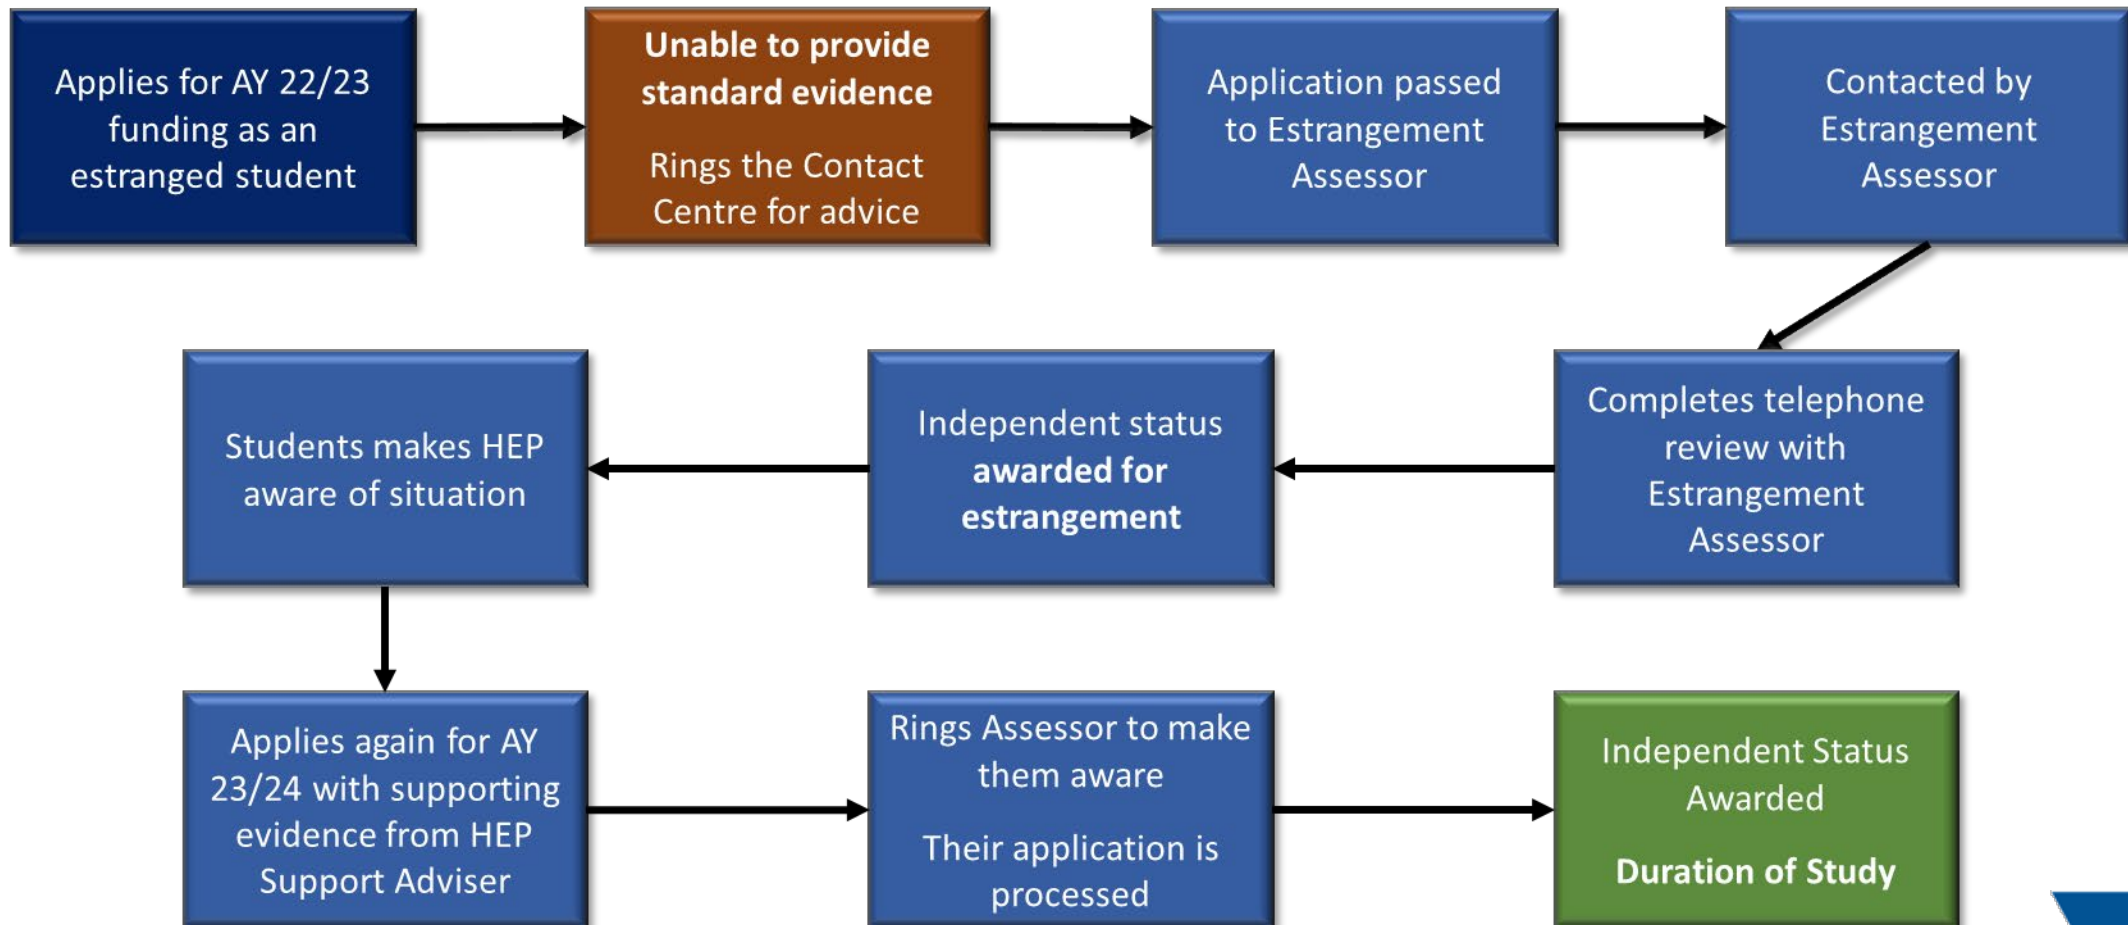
Applies for AY 22/23 funding as an estranged student

Unable to provide standard evidence

Rings the Contact Centre for advice

Application passed to Estrangement Assessor

Contacted by Estrangement Assessor

Completes telephone review with Estrangement Assessor

Independent status awarded for estrangement

Students makes HEP aware of situation

Applies again for AY 23/24 with supporting evidence from HEP Support Adviser

Rings Assessor to make them aware

Their application is processed

Independent Status Awarded

Duration of Study